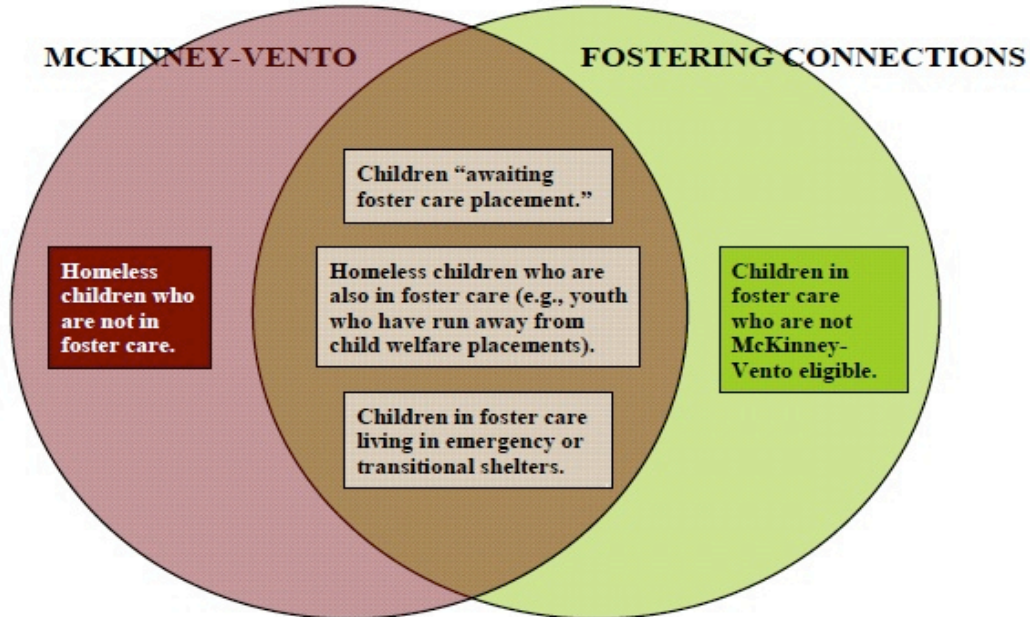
MCKINNEY-VENTO

FOSTERING CONNECTIONS

Homeless children who are not in foster care.

Children "awaiting foster care placement."

Homeless children who are also in foster care (e.g., youth who have run away from child welfare placements).

Children in foster care living in emergency or transitional shelters.

Children in foster care who are not McKinney-Vento eligible.